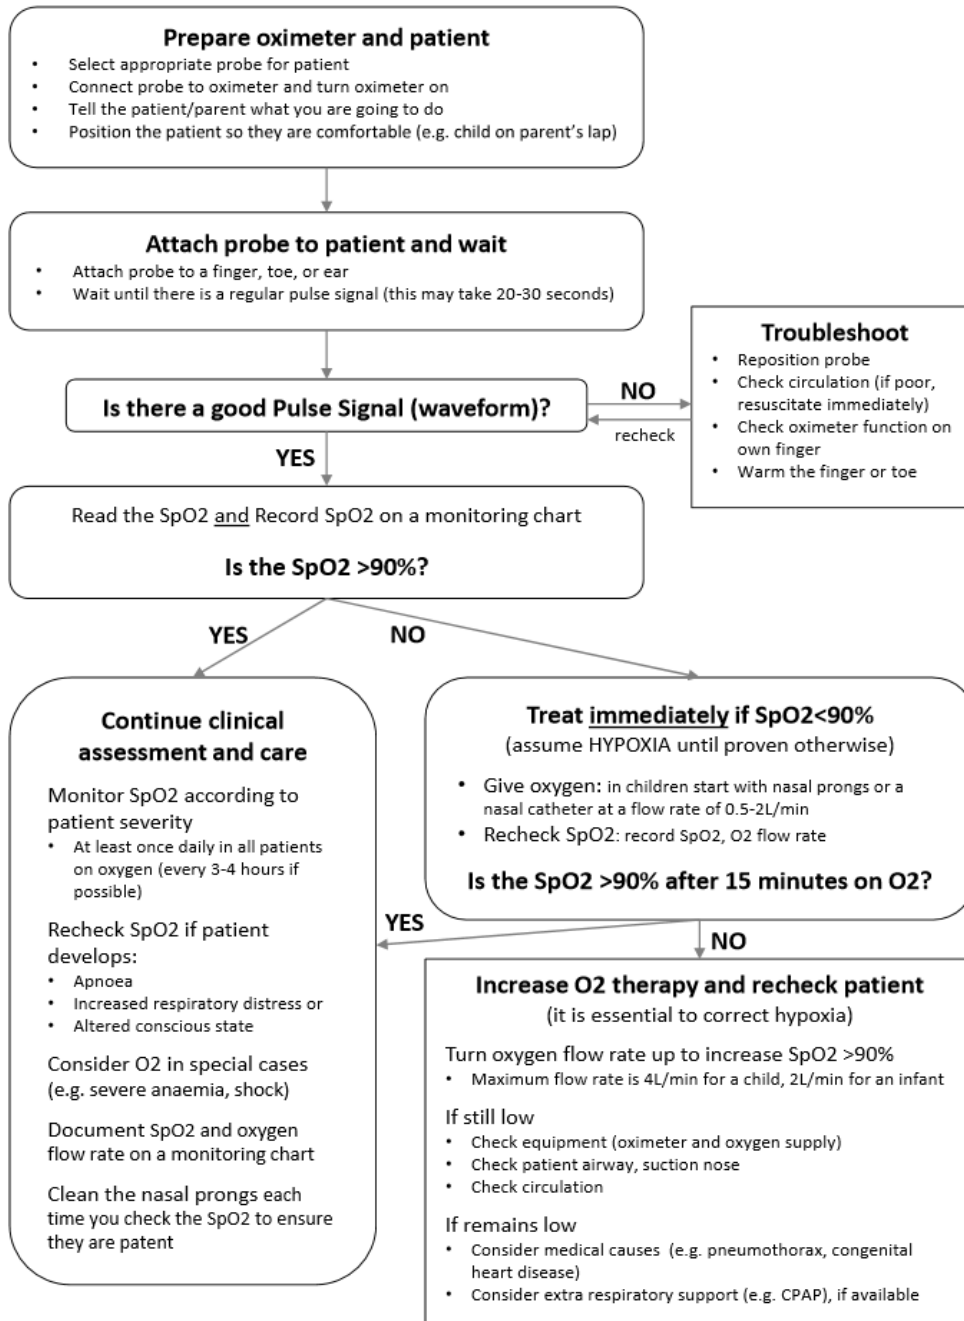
**Prepare oximeter and patient**
- Select appropriate probe for patient
- Connect probe to oximeter and turn oximeter on
- Tell the patient/parent what you are going to do
- Position the patient so they are comfortable (e.g. child on parent's lap)

**Attach probe to patient and wait**
- Attach probe to a finger, toe, or ear
- Wait until there is a regular pulse signal (this may take 20-30 seconds)

**Is there a good Pulse Signal (waveform)?**

NO

recheck

**Troubleshoot**
- Reposition probe
- Check circulation (if poor, resuscitate immediately)
- Check oximeter function on own finger
- Warm the finger or toe

YES

Read the SpO2 and Record SpO2 on a monitoring chart

**Is the SpO2 >90%?**

YES

NO

**Continue clinical assessment and care**

Monitor SpO2 according to patient severity
- At least once daily in all patients on oxygen (every 3-4 hours if possible)

Recheck SpO2 if patient develops:
- Apnoea
- Increased respiratory distress or
- Altered conscious state

Consider O2 in special cases (e.g. severe anaemia, shock)

Document SpO2 and oxygen flow rate on a monitoring chart

Clean the nasal prongs each time you check the SpO2 to ensure they are patent

**Treat immediately if SpO2<90%**
(assume HYPOXIA until proven otherwise)

- Give oxygen: in children start with nasal prongs or a nasal catheter at a flow rate of 0.5-2L/min
- Recheck SpO2: record SpO2, O2 flow rate

**Is the SpO2 >90% after 15 minutes on O2?**

YES

NO

**Increase O2 therapy and recheck patient**
(it is essential to correct hypoxia)

Turn oxygen flow rate up to increase SpO2 >90%
- Maximum flow rate is 4L/min for a child, 2L/min for an infant

If still low
- Check equipment (oximeter and oxygen supply)
- Check patient airway, suction nose
- Check circulation

If remains low
- Consider medical causes (e.g. pneumothorax, congenital heart disease)
- Consider extra respiratory support (e.g. CPAP), if available